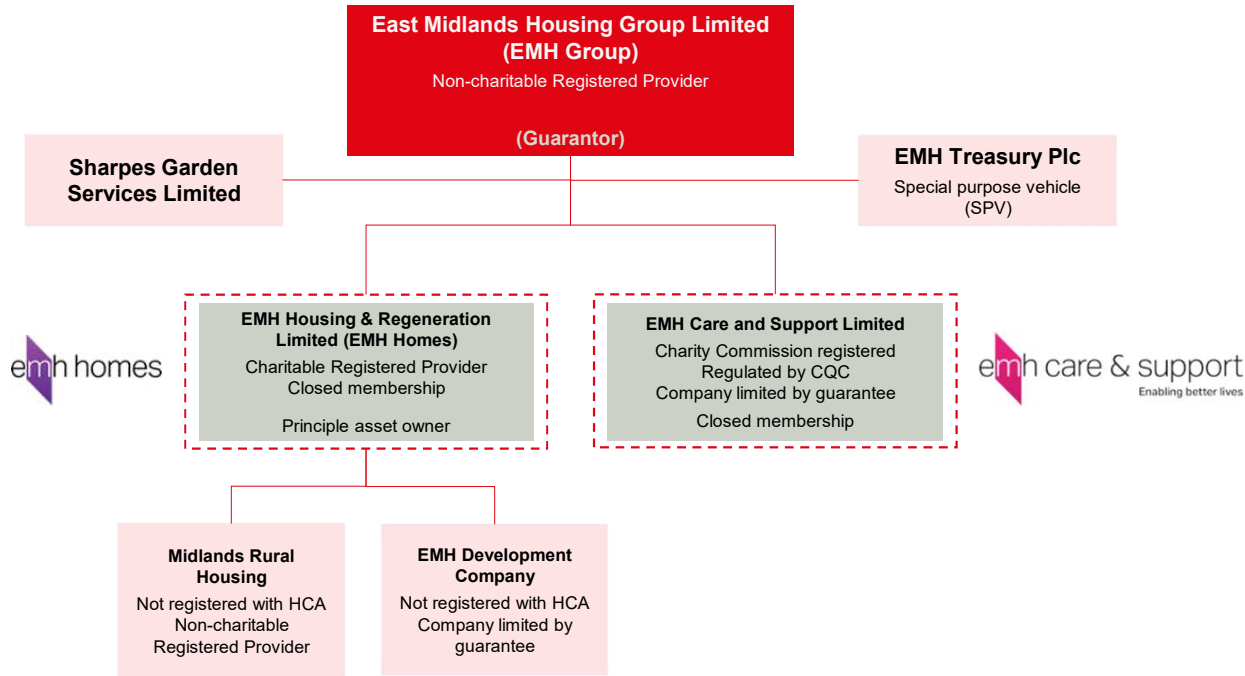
East Midlands Housing Group Limited (EMH Group)
Non-charitable Registered Provider

(Guarantor)

Sharpes Garden Services Limited

EMH Treasury Plc
Special purpose vehicle (SPV)

emh homes

EMH Housing & Regeneration Limited (EMH Homes)
Charitable Registered Provider
Closed membership

Principle asset owner

EMH Care and Support Limited
Charity Commission registered
Regulated by CQC
Company limited by guarantee
Closed membership

emh care & support
Enabling better lives

Midlands Rural Housing
Not registered with HCA
Non-charitable Registered Provider

EMH Development Company
Not registered with HCA
Company limited by guarantee